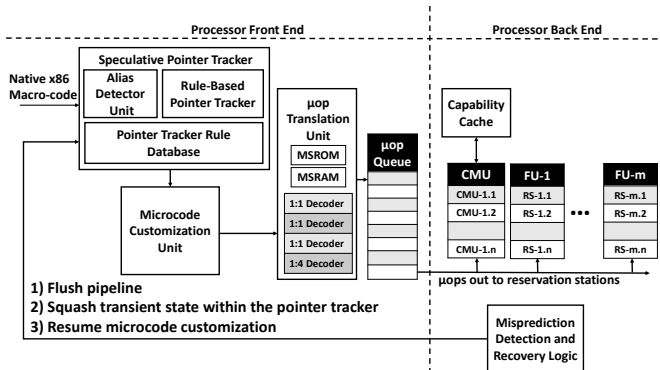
Processor Front End

Processor Back End

Native x86 Macro-code

Speculative Pointer Tracker

Alias Detector Unit

Rule-Based Pointer Tracker

Pointer Tracker Rule Database

Microcode Customization Unit

μop Translation Unit

MSROM

MSRAM

1:1 Decoder

1:1 Decoder

1:1 Decoder

1:4 Decoder

μop Queue

Capability Cache

CMU

CMU-1.1

CMU-1.2

CMU-1.n

FU-1

RS-1.1

RS-1.2

RS-1.n

•••

FU-m

RS-m.1

RS-m.2

RS-m.n

μops out to reservation stations

1) Flush pipeline

2) Squash transient state within the pointer tracker

3) Resume microcode customization

Misprediction Detection and Recovery Logic